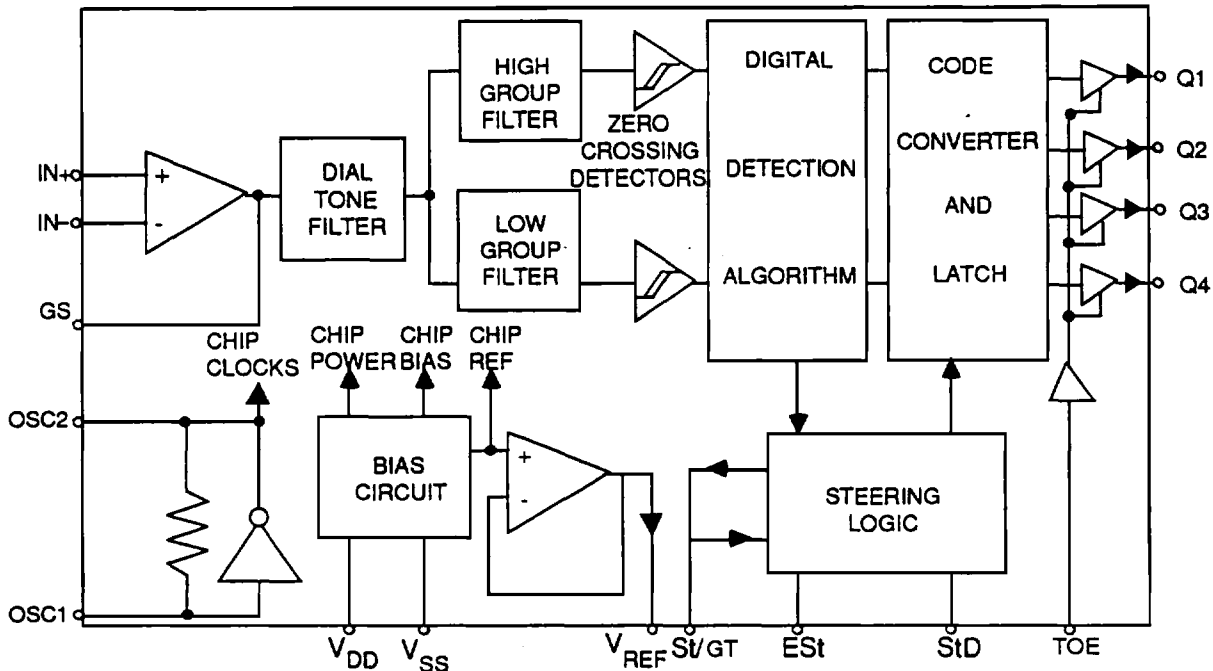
IN+
IN-
GS
+
-
DIAL TONE FILTER
HIGH GROUP FILTER
LOW GROUP FILTER
ZERO CROSSING DETECTORS
DIGITAL DETECTION ALGORITHM
CODE CONVERTER AND LATCH
Q1
Q2
Q3
Q4
CHIP CLOCKS
CHIP POWER
CHIP BIAS
CHIP REF
OSC2
OSC1
BIAS CIRCUIT
+
-
STEERING LOGIC
$V_{DD}$
$V_{SS}$
$V_{REF}$
St/GT
ESt
StD
TOE